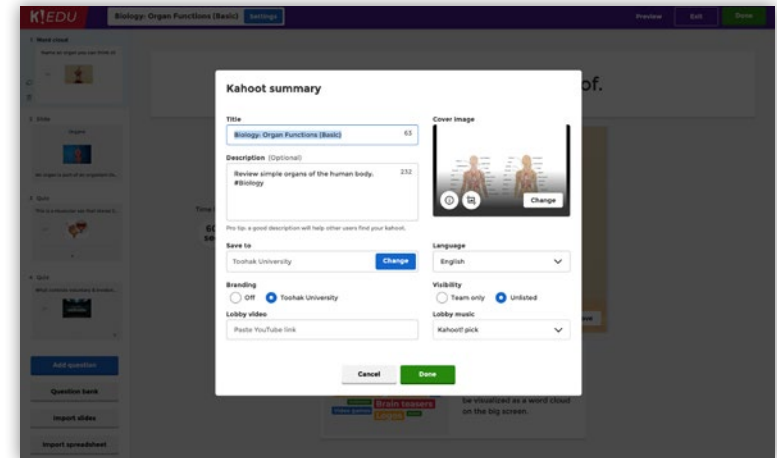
K!EDU Biology: Organ Functions (Basic) Settings

Preview Exit Done

1 Word cloud
Name an organ you can think of.

2 Slide
Organs
An organ is part of an organism th...

3 Quiz
This is a muscular sac that stores f...

4 Quiz
Which contains neurons & involve...

Add question
Question bank
Import slides
Import spreadsheet

of.

Time l
60
se

Brain teasers
be visualized as a word cloud on the big screen.

Kahoot summary

Title
Biology: Organ Functions (Basic) 63

Description (Optional)
Review simple organs of the human body. #Biology 232

Pro tip: a good description will help other users find your kahoot.

Cover image
Change

Save to
Toohak University Change

Language
English

Branding
Off Toohak University

Visibility
Team only Unlisted

Lobby video
Paste YouTube link

Lobby music
Kahoot! pick

Cancel Done